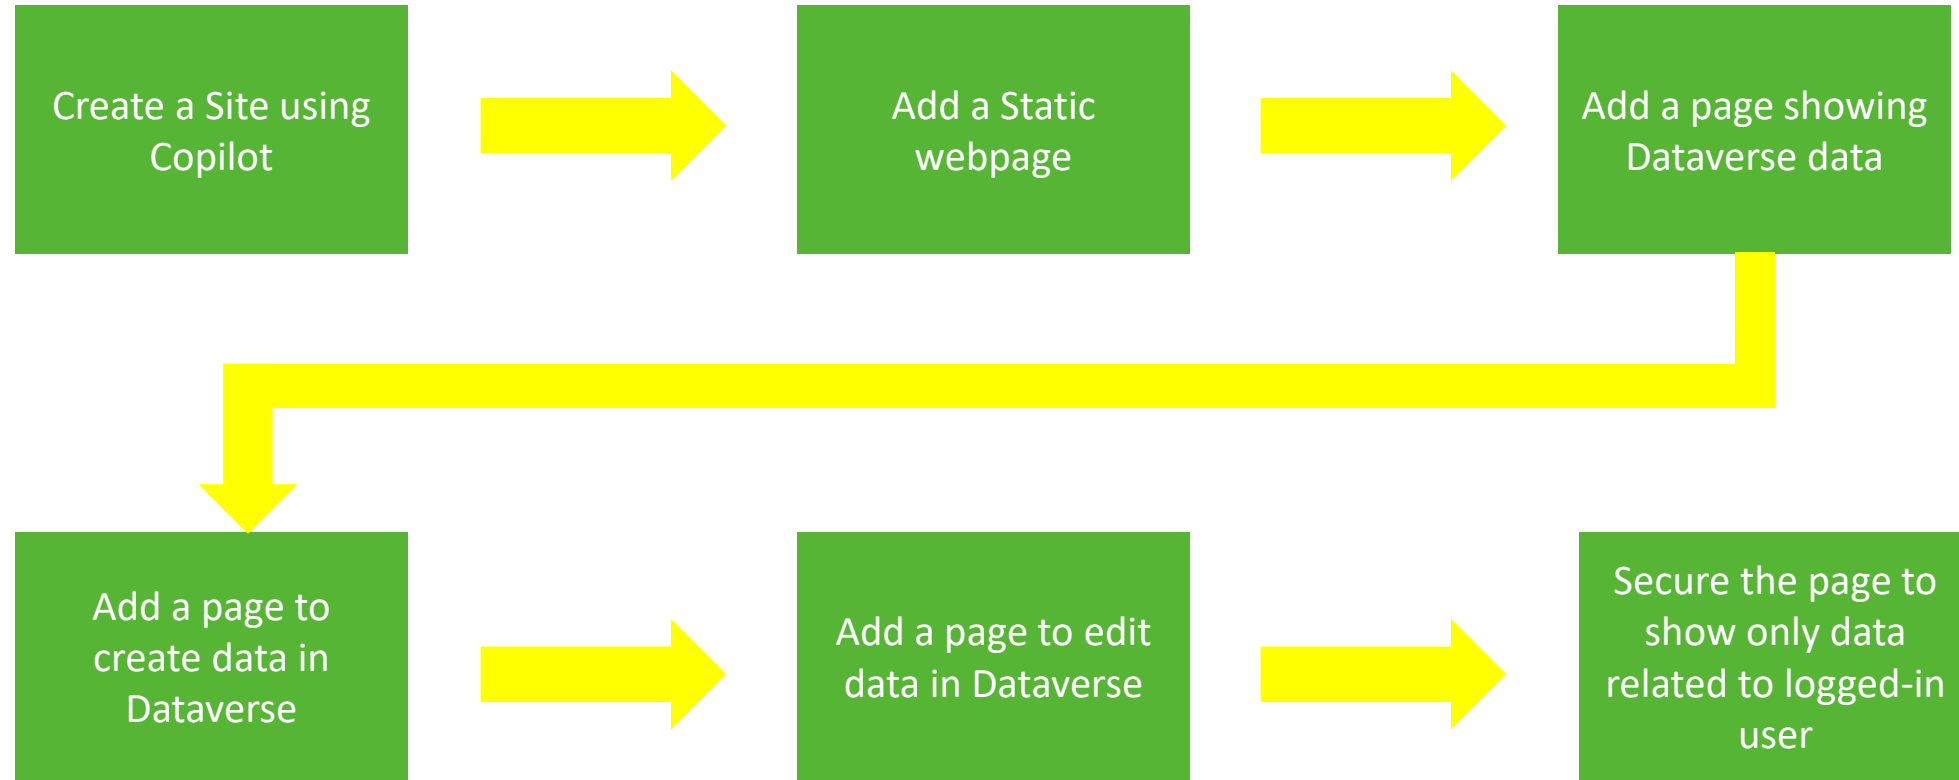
Create a Site using Copilot

Add a Static webpage

Add a page showing Dataverse data

Add a page to create data in Dataverse

Add a page to edit data in Dataverse

Secure the page to show only data related to logged-in user